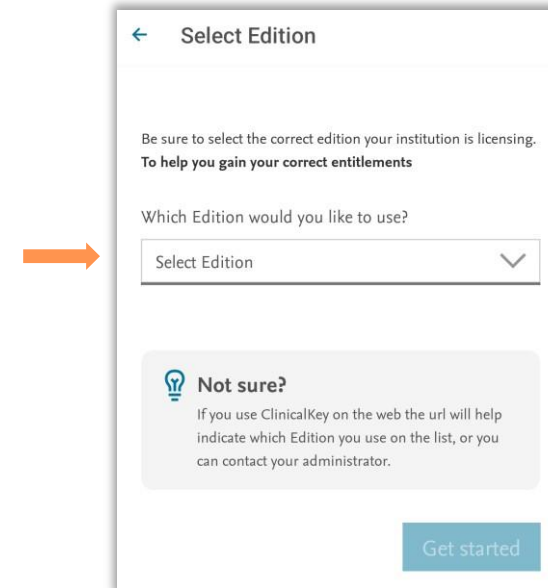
← Select Edition

Be sure to select the correct edition your institution is licensing. **To help you gain your correct entitlements**

Which Edition would you like to use?

Select Edition

Not sure?

If you use ClinicalKey on the web the url will help indicate which Edition you use on the list, or you can contact your administrator.

Get started